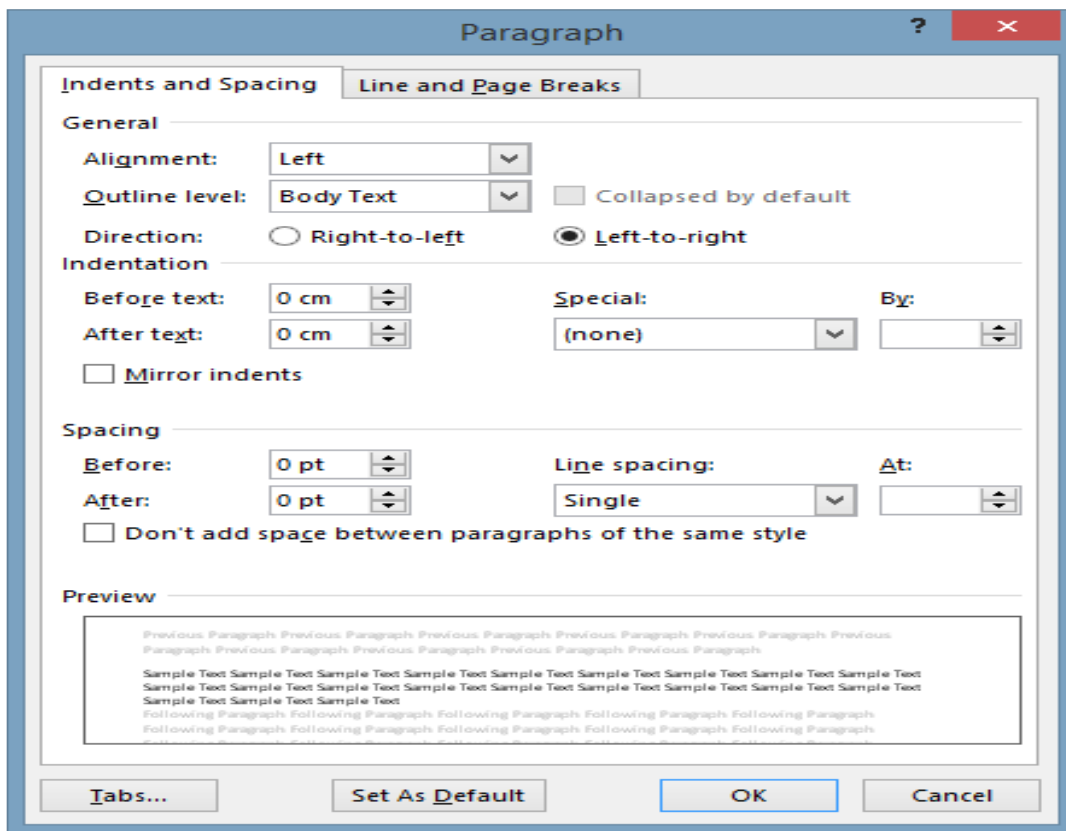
Paragraph

?

Indents and Spacing

Line and Page Breaks

General

Alignment: Left

Outline level: Body Text

Collapsed by default

Direction: Right-to-left Left-to-right

Indentation

Before text: 0 cm

Special:

By:

After text: 0 cm

(none)

Mirror indents

Spacing

Before: 0 pt

Line spacing:

At:

After: 0 pt

Single

Don't add space between paragraphs of the same style

Preview

Previous Paragraph Previous Paragraph Previous Paragraph Previous Paragraph Previous Paragraph Previous Paragraph Previous Paragraph Previous Paragraph Previous Paragraph Previous Paragraph

Sample Text Sample Text Sample Text Sample Text Sample Text Sample Text Sample Text Sample Text Sample Text Sample Text Sample Text Sample Text Sample Text Sample Text Sample Text Sample Text Sample Text Sample Text Sample Text Sample Text Sample Text

Following Paragraph Following Paragraph Following Paragraph Following Paragraph Following Paragraph Following Paragraph Following Paragraph Following Paragraph Following Paragraph Following Paragraph

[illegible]

Tabs...

Set As Default

OK

Cancel